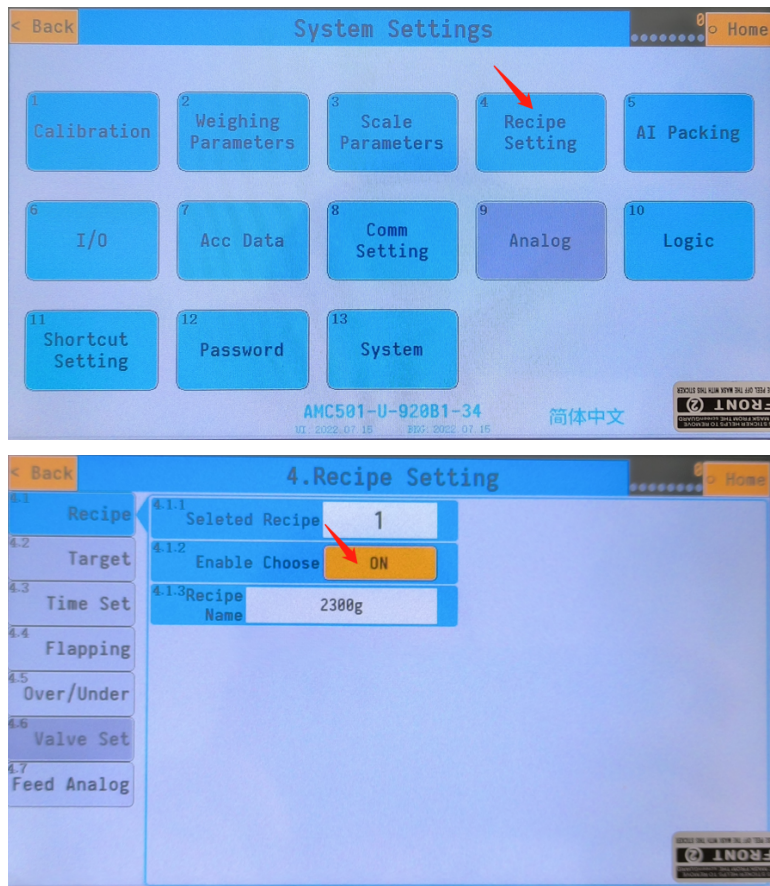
< Back

System Settings

0

Home

1
Calibration

2
Weighing Parameters

3
Scale Parameters

4
Recipe Setting

5
AI Packing

6
I/O

7
Acc Data

8
Comm Setting

9
Analog

10
Logic

11
Shortcut Setting

12
Password

13
System

AMC501-U-920B1-34

UI: 2022.07.15 FBD: 2022.07.15

简体中文

FRONT

< Back

4.Recipe Setting

0

Home

4.1
Recipe

4.2
Target

4.3
Time Set

4.4
Flapping

4.5
Over/Under

4.6
Valve Set

4.7
Feed Analog

4.1.1
Seleted Recipe

1

4.1.2
Enable Choose

ON

4.1.3
Recipe Name

2300g

FRONT